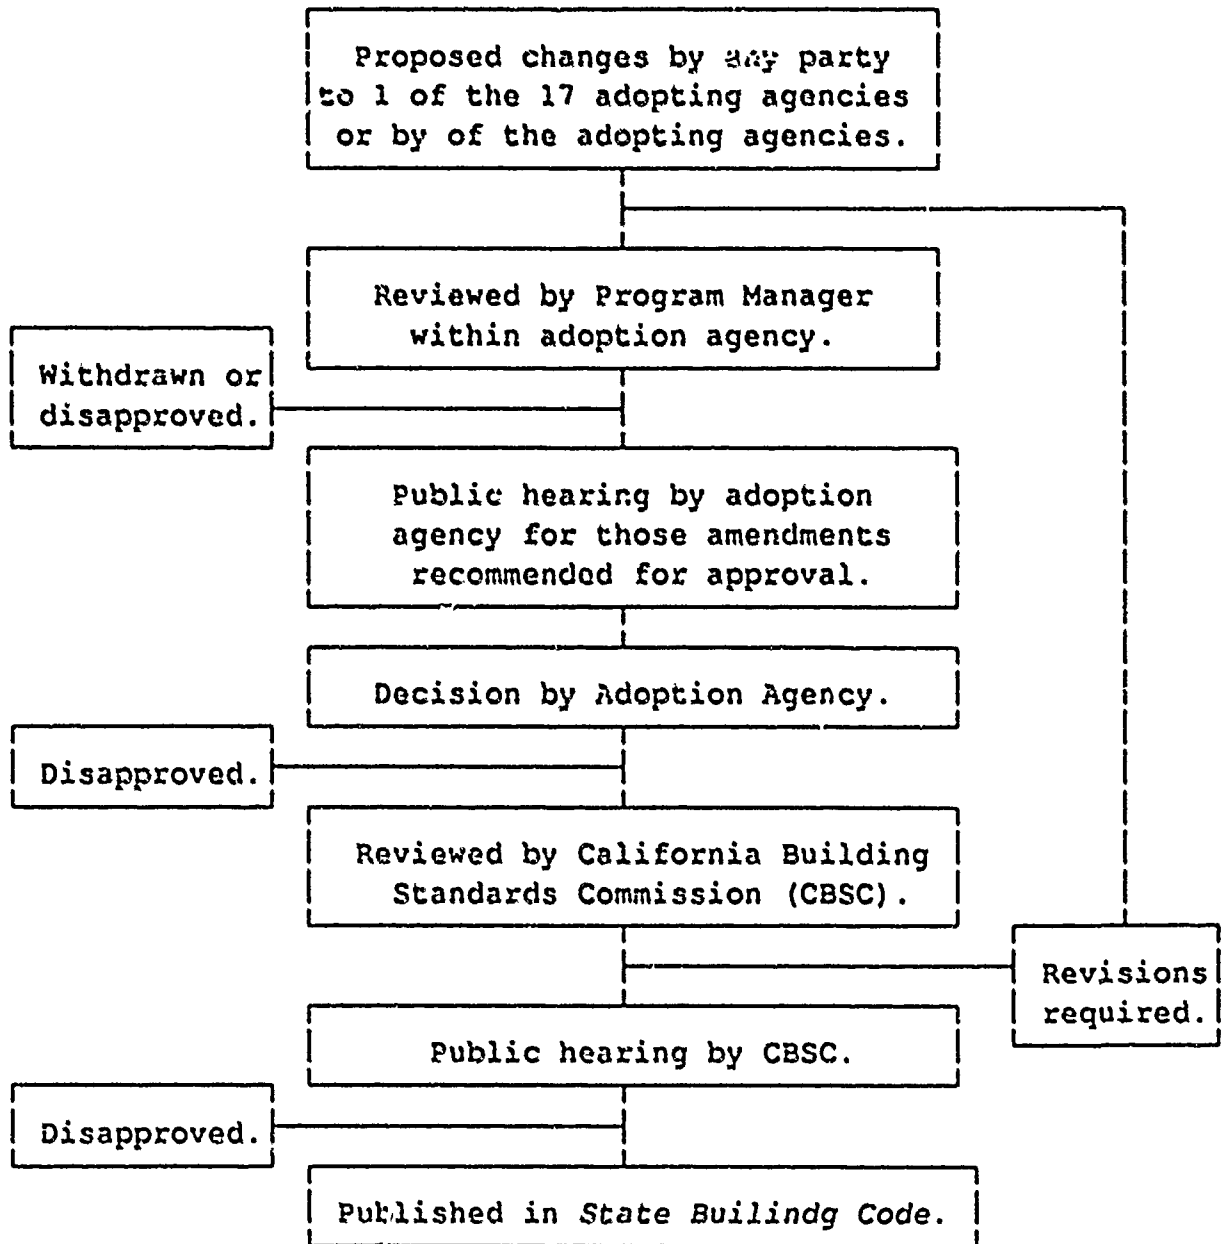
Proposed changes by any party to 1 of the 17 adopting agencies or by of the adopting agencies.

Reviewed by Program Manager within adoption agency.

Withdrawn or disapproved.

Public hearing by adoption agency for those amendments recommended for approval.

Decision by Adoption Agency.

Disapproved.

Reviewed by California Building Standards Commission (CBSC).

Revisions required.

Public hearing by CBSC.

Disapproved.

Published in *State Builindg Code*.